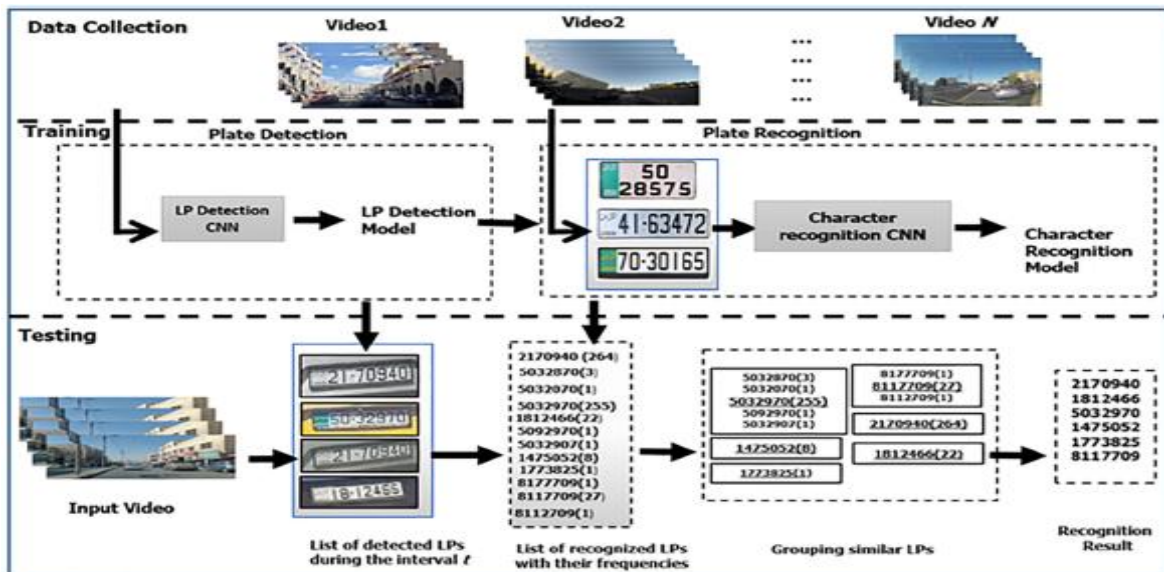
Data Collection

Video1

Video2

...

Video $N$

Training

Plate Detection

Plate Recognition

LP Detection CNN

LP Detection Model

50 28575

41-63472

70-30165

Character recognition CNN

Character Recognition Model

Testing

21-70940

50-32970

21-70940

18-12466

Input Video

List of detected LPs during the interval $t$

2170940 (264)
5032870(3)
5032070(1)
5032970(255)
1812466(22)
5092970(1)
5032907(1)
1475052(8)
1773825(1)
8177709(1)
8117709(27)
8112709(1)

List of recognized LPs with their frequencies

5032870(3)
5032070(1)
5032970(255)
5092970(1)
5032907(1)

8177709(1)
8117709(27)
8112709(1)

2170940(264)

1475052(8)

1812466(22)

1773825(1)

Grouping similar LPs

2170940
1812466
5032970
1475052
1773825
8117709

Recognition Result